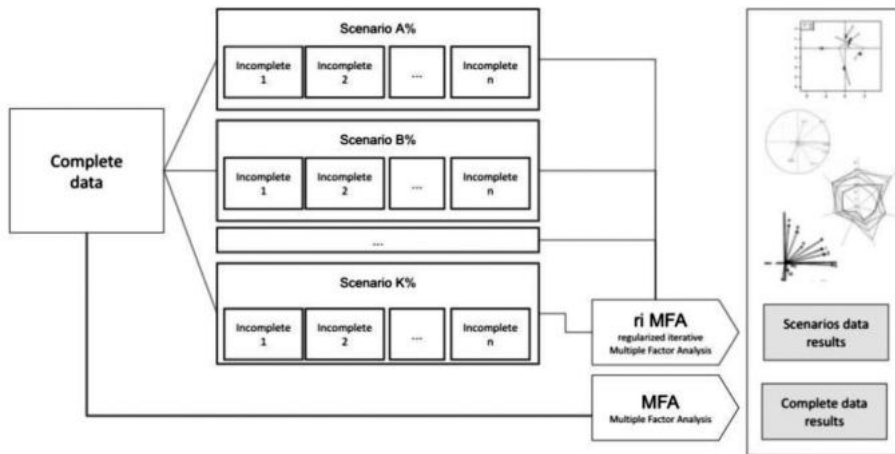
Complete data

Scenario A%

Incomplete 1

Incomplete 2

...

Incomplete n

Scenario B%

Incomplete 1

Incomplete 2

...

Incomplete n

...

Scenario K%

Incomplete 1

Incomplete 2

...

Incomplete n

ri MFA
regularized iterative Multiple Factor Analysis

MFA
Multiple Factor Analysis

Scenarios data results

Complete data results